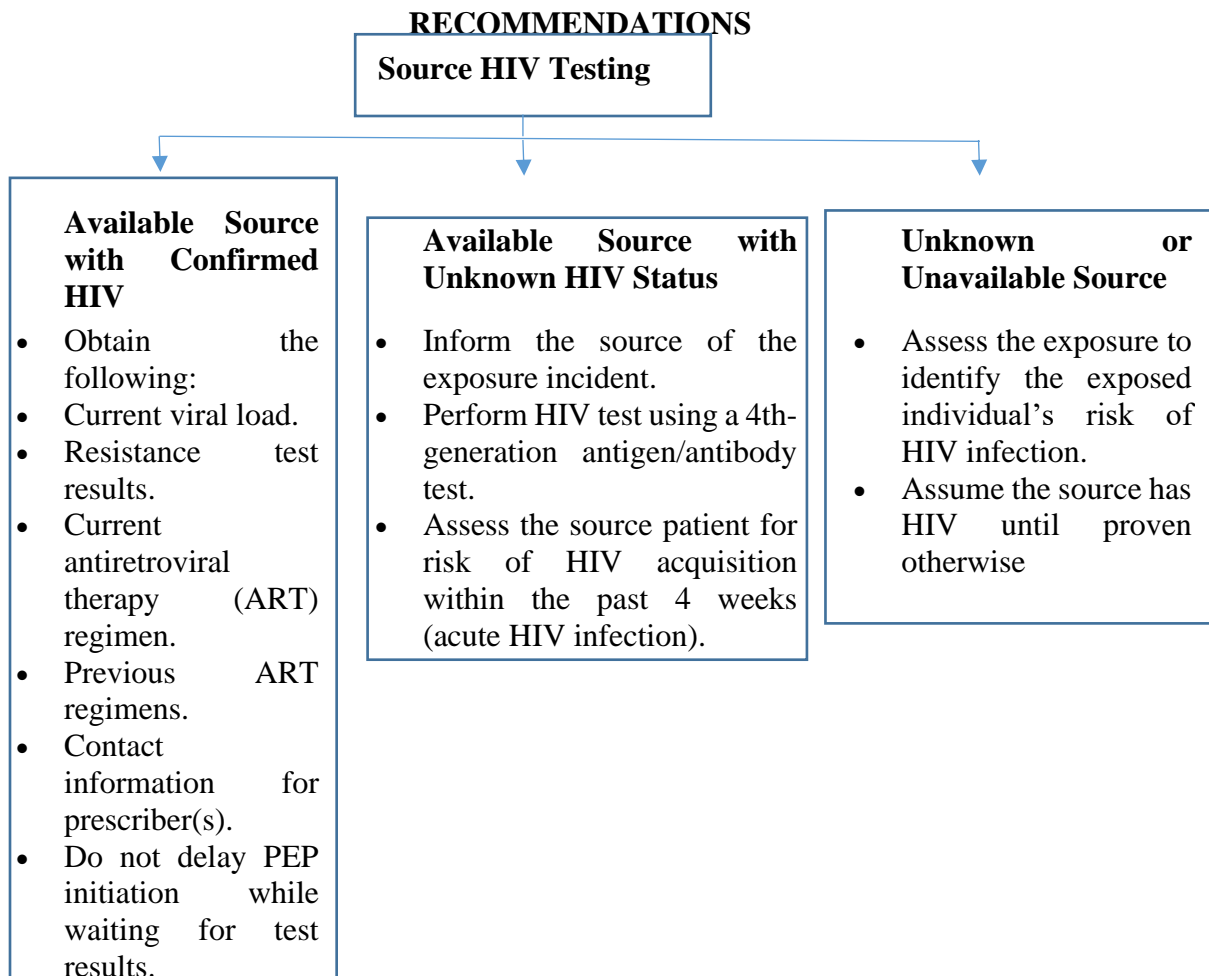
RECOMMENDATIONS

Source HIV Testing

Available Source with Confirmed HIV

- Obtain the following:
- Current viral load.
- Resistance test results.
- Current antiretroviral therapy (ART) regimen.
- Previous ART regimens.
- Contact information for prescriber(s).
- Do not delay PEP initiation while waiting for test results.

Available Source with Unknown HIV Status

- Inform the source of the exposure incident.
- Perform HIV test using a 4th-generation antigen/antibody test.
- Assess the source patient for risk of HIV acquisition within the past 4 weeks (acute HIV infection).

Unknown or Unavailable Source

- Assess the exposure to identify the exposed individual's risk of HIV infection.
- Assume the source has HIV until proven otherwise